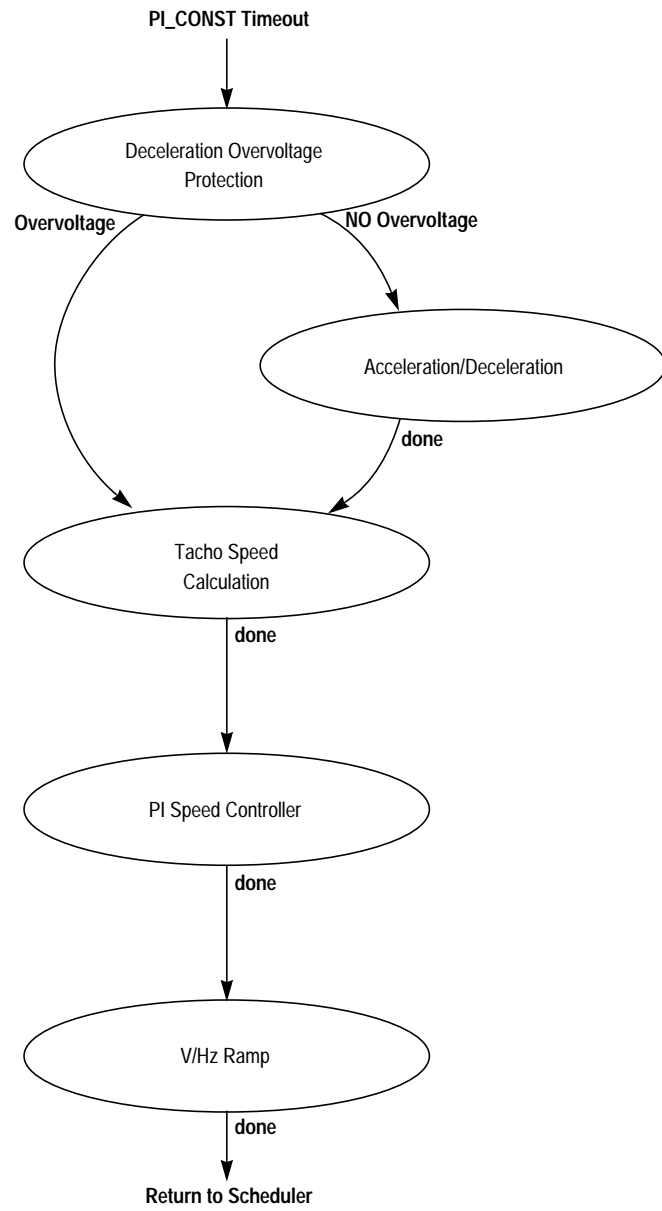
PI_CONST Timeout

Deceleration Overvoltage Protection

Overvoltage

NO Overvoltage

Acceleration/Deceleration

done

Tacho Speed Calculation

done

PI Speed Controller

done

V/Hz Ramp

done

Return to Scheduler